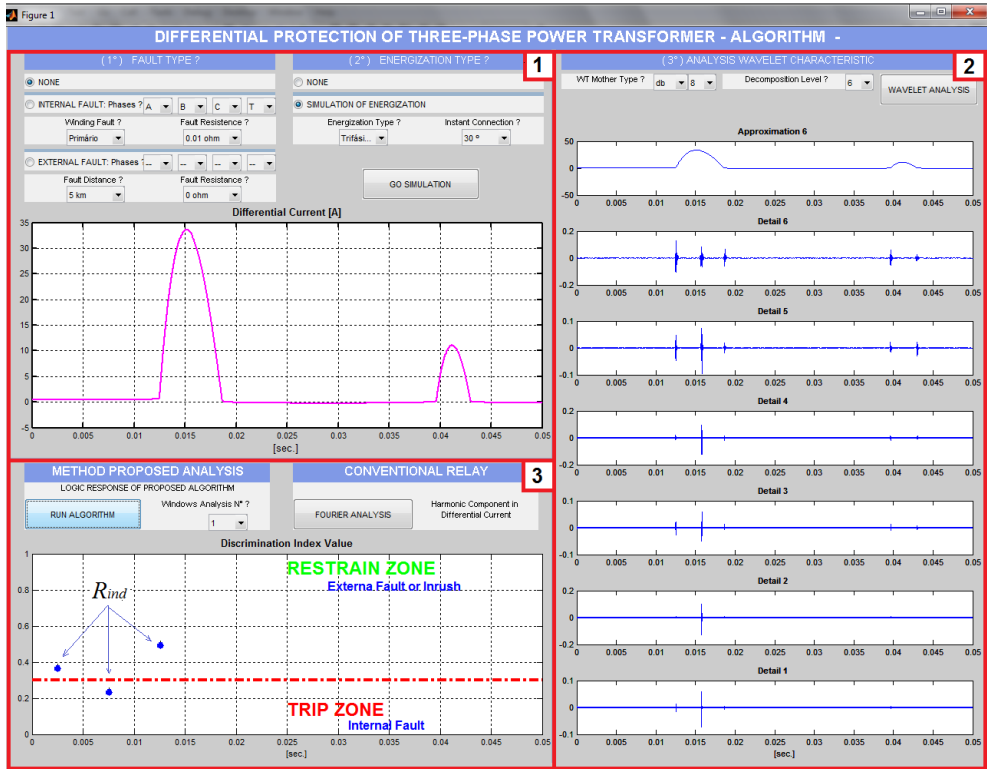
Figure 1

DIFFERENTIAL PROTECTION OF THREE-PHASE POWER TRANSFORMER - ALGORITHM -

1

( 1° ) FAULT TYPE ?

NONE

INTERNAL FAULT: Phases ? A B C T

Winding Fault ? Primário

Fault Resistence ? 0.01 ohm

EXTERNAL FAULT: Phases ? -- -- -- --

Fault Distance ? 5 km

Fault Resistance ? 0 ohm

( 2° ) ENERGIZATION TYPE ?

NONE

SIMULATION OF ENERGIZATION

Energization Type ? Trifási...

Instant Connection ? 30 °

GO SIMULATION

Differential Current [A]

35 30 25 20 15 10 5 0

0 0.005 0.01 0.015 0.02 0.025 0.03 0.035 0.04 0.045 0.05

[sec.]

2

( 3° ) ANALYSIS WAVELET CHARACTERISTIC

WT Mother Type ? db 8

Decomposition Level ? 6

WAVELET ANALYSIS

Approximation 6

50 0 -50

0 0.005 0.01 0.015 0.02 0.025 0.03 0.035 0.04 0.045 0.05

Detail 6

0.2 0 -0.2

0 0.005 0.01 0.015 0.02 0.025 0.03 0.035 0.04 0.045 0.05

Detail 5

0.1 0 -0.1

0 0.005 0.01 0.015 0.02 0.025 0.03 0.035 0.04 0.045 0.05

Detail 4

0.2 0 -0.2

0 0.005 0.01 0.015 0.02 0.025 0.03 0.035 0.04 0.045 0.05

Detail 3

0.1 0 -0.1

0 0.005 0.01 0.015 0.02 0.025 0.03 0.035 0.04 0.045 0.05

Detail 2

0.2 0 -0.2

0 0.005 0.01 0.015 0.02 0.025 0.03 0.035 0.04 0.045 0.05

Detail 1

0.1 0 -0.1

0 0.005 0.01 0.015 0.02 0.025 0.03 0.035 0.04 0.045 0.05

3

METHOD PROPOSED ANALYSIS

LOGIC RESPONSE OF PROPOSED ALGORITHM

RUN ALGORITHM

Windows Analysis N° ? 1

CONVENTIONAL RELAY

FOURIER ANALYSIS

Harmonic Component in Differential Current

Discrimination Index Value

RESTRAIN ZONE

Externa Fault or Inrush

$R_{ind}$

TRIP ZONE

Internal Fault

0.8 0.6 0.4 0.2 0

0 0.005 0.01 0.015 0.02 0.025 0.03 0.035 0.04 0.045 0.05

[sec.]